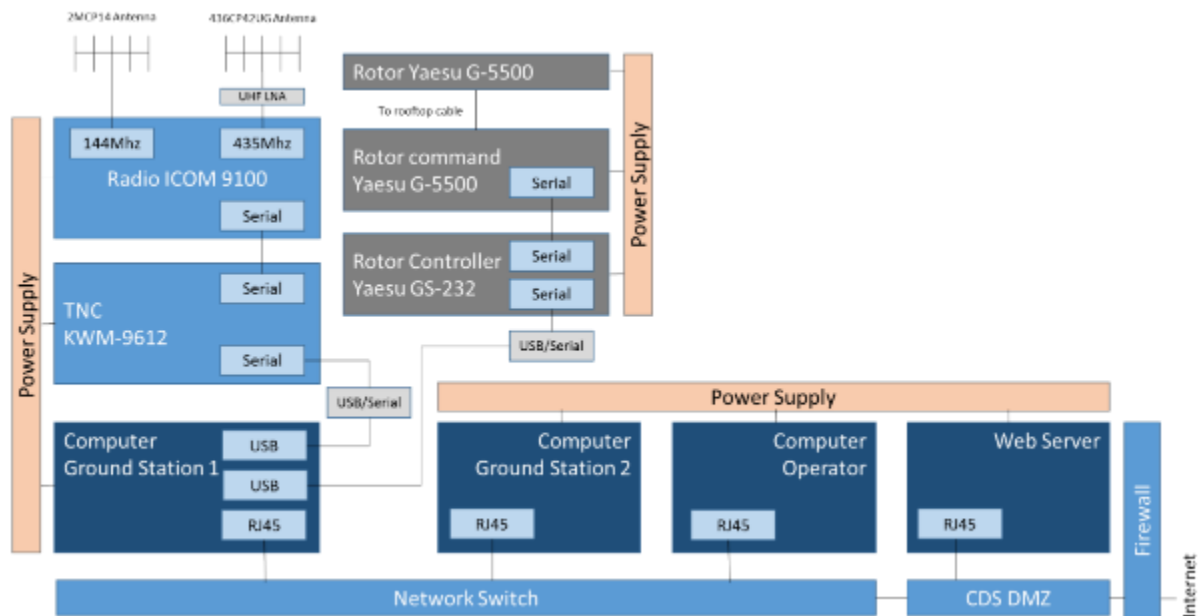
2MCP14 Antenna

436CP42UG Antenna

UHF LNA

144Mhz

435Mhz

Radio ICOM 9100

Serial

Serial

TNC
KWM-9612

Serial

Power Supply

USB/Serial

Computer
Ground Station 1

USB

USB

RJ45

Rotor Yaesu G-5500

To rooftop cable

Rotor command
Yaesu G-5500

Serial

Rotor Controller
Yaesu GS-232

Serial

Serial

Power Supply

USB/Serial

Power Supply

Computer
Ground Station 2

RJ45

Computer
Operator

RJ45

Web Server

RJ45

Firewall

Network Switch

CDS DMZ

Internet